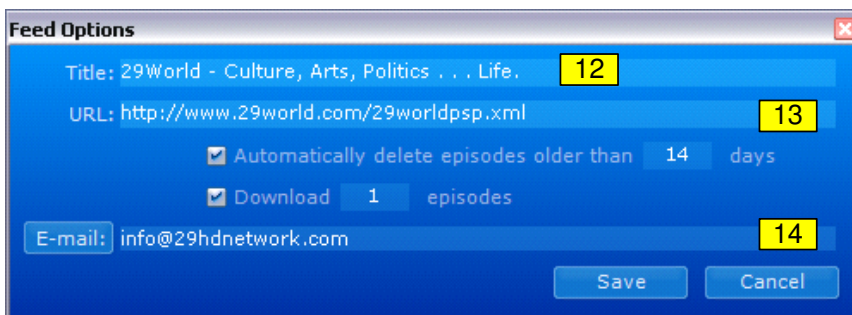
Feed Options

Title: 29World - Culture, Arts, Politics . . . Life. 12

URL: http://www.29world.com/29worldpsp.xml 13

Automatically delete episodes older than 14 days

Download 1 episodes

E-mail: info@29hdnetwork.com 14

Save Cancel